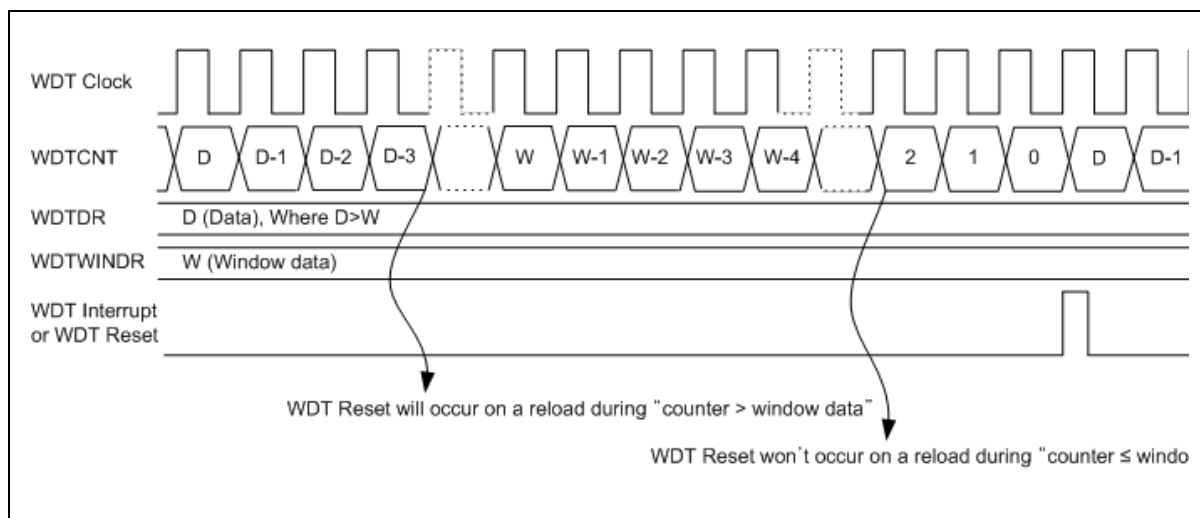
WDT Clock

WDTCNT D D-1 D-2 D-3 W W-1 W-2 W-3 W-4 2 1 0 D D-1

WDTDR D (Data), Where D>W

WDTWINDR W (Window data)

WDT Interrupt or WDT Reset

WDT Reset will occur on a reload during "counter > window data"

WDT Reset won't occur on a reload during "counter ≤ windo